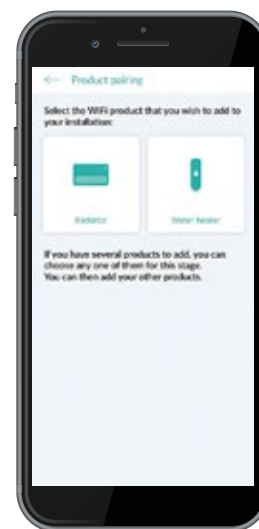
← Product pairing

Select the WiFi product that you wish to add to your installation:

Radiator

Water heater

If you have several products to add, you can choose any one of them for this stage. You can then add your other products.